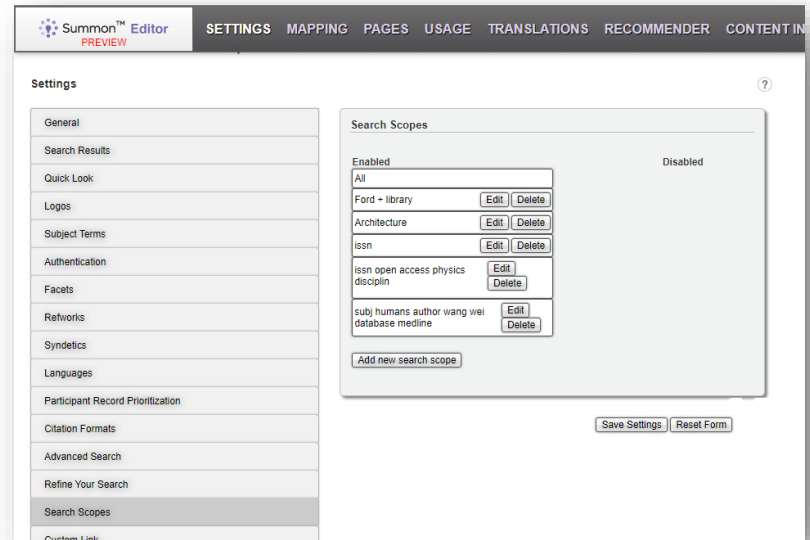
Summon™ Editor
PREVIEW

SETTINGS MAPPING PAGES USAGE TRANSLATIONS RECOMMENDER CONTENT IN

Settings

?

General
Search Results
Quick Look
Logos
Subject Terms
Authentication
Facets
Refworks
Syndetics
Languages
Participant Record Prioritization
Citation Formats
Advanced Search
Refine Your Search
Search Scopes
Custom Link

Search Scopes

Enabled

Disabled

All
Ford + library Edit Delete
Architecture Edit Delete
issn Edit Delete
issn open access physics disciplin Edit Delete
subj humans author wang wei database medline Edit Delete

Add new search scope

Save Settings Reset Form